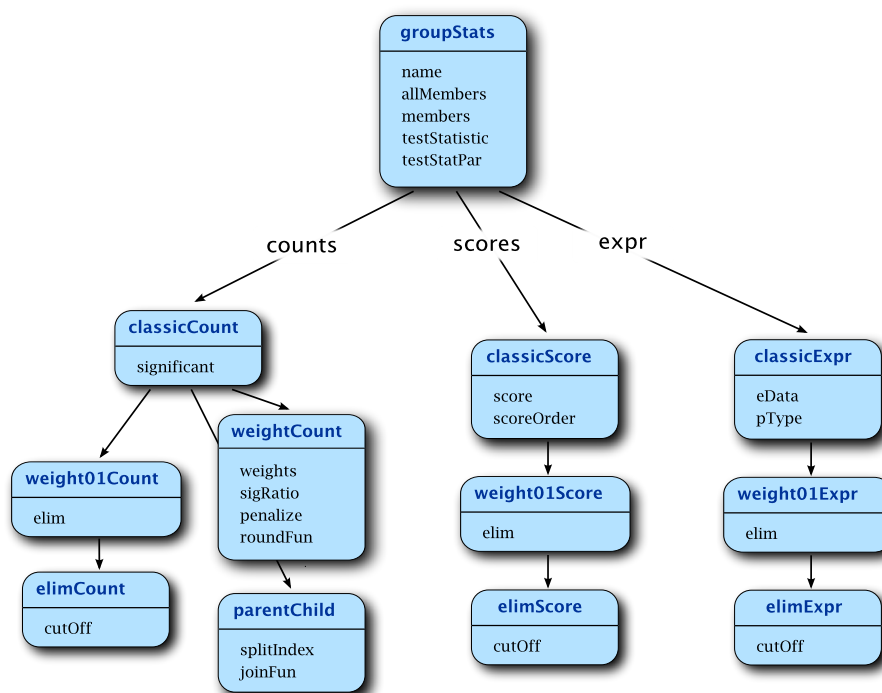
groupStats

name
allMembers
members
testStatistic
testStatPar

counts

scores

expr

classicCount

significant

weight01Count

elim

elimCount

cutOff

weightCount

weights
sigRatio
penalize
roundFun

parentChild

splitIndex
joinFun

classicScore

score
scoreOrder

weight01Score

elim

elimScore

cutOff

classicExpr

eData
pType

weight01Expr

elim

elimExpr

cutOff